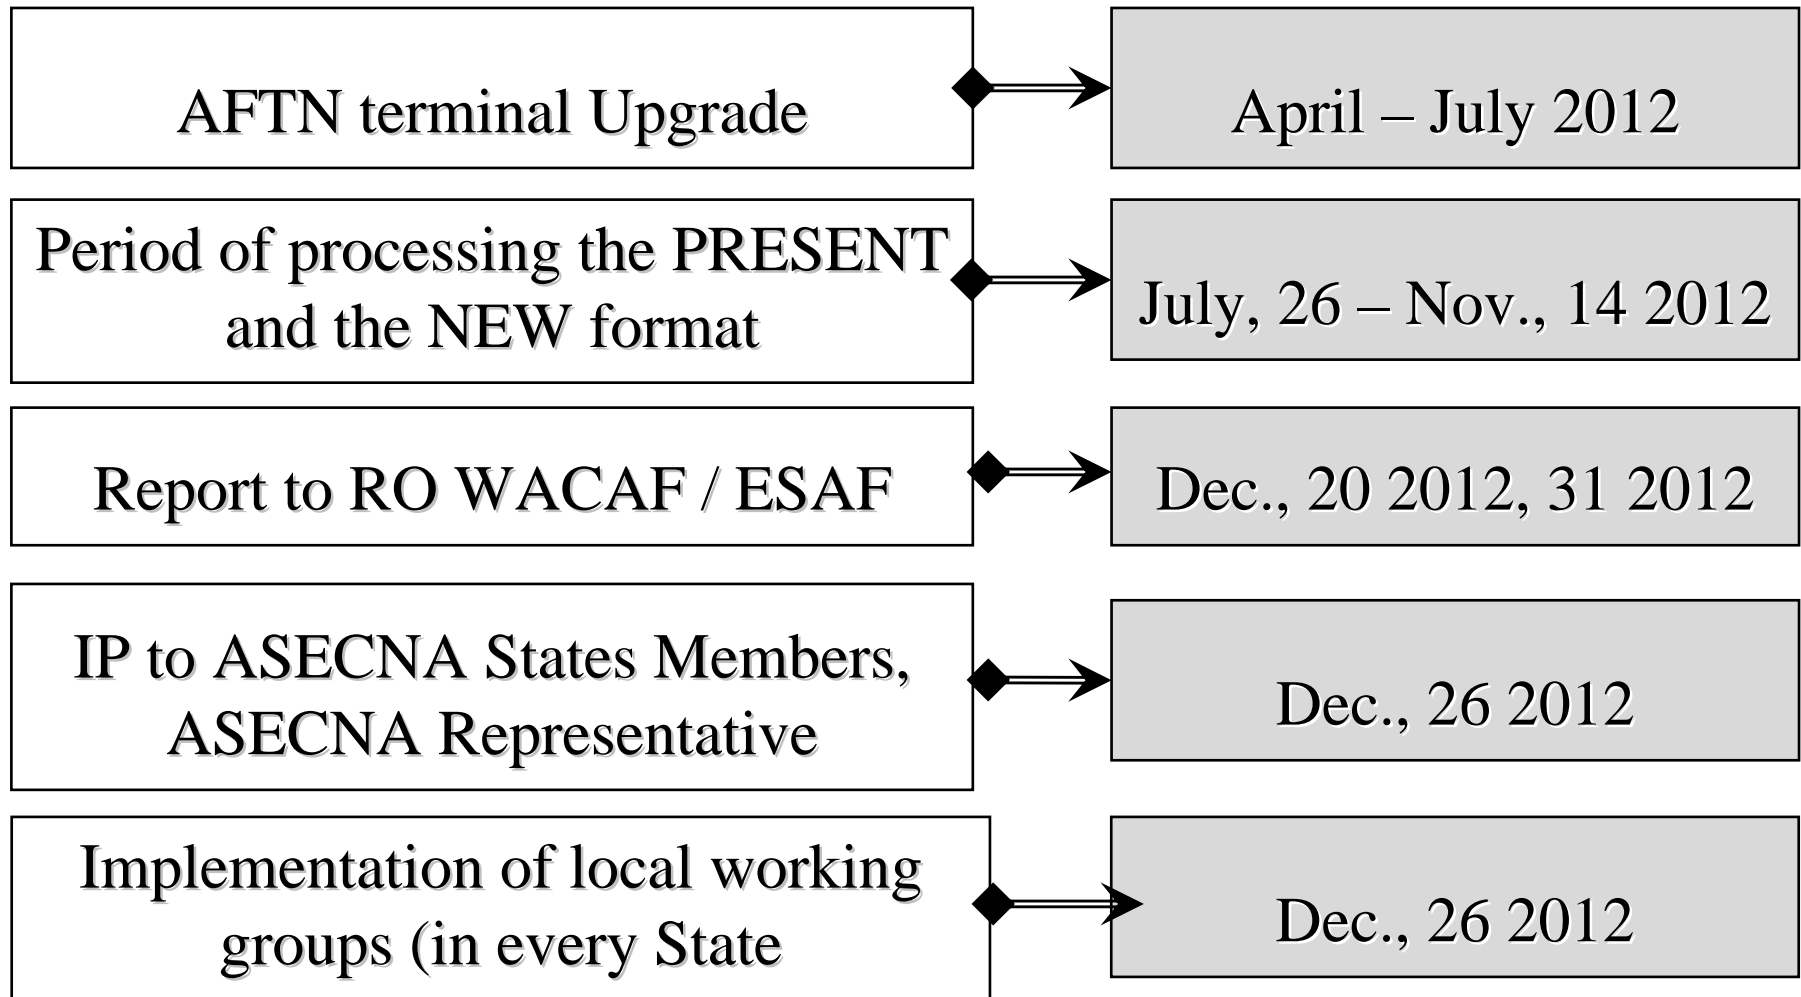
AFTN terminal Upgrade

April – July 2012

Period of processing the PRESENT and the NEW format

July, 26 – Nov., 14 2012

Report to RO WACAF / ESAF

Dec., 20 2012, 31 2012

IP to ASECNA States Members, ASECNA Representative

Dec., 26 2012

Implementation of local working groups (in every State

Dec., 26 2012